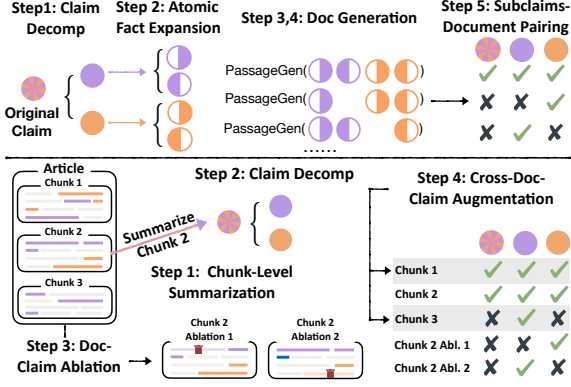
Step1: Claim Decomp

Step 2: Atomic Fact Expansion

Step 3,4: Doc Generation

Step 5: Subclaims-Document Pairing

Original Claim

PassageGen(

)

PassageGen(

)

PassageGen(

)

......

Article

Chunk 1

Chunk 2

Chunk 3

Summarize Chunk 2

Step 2: Claim Decomp

Step 1: Chunk-Level Summarization

Step 3: Doc-Claim Ablation

Chunk 2 Ablation 1

Chunk 2 Ablation 2

Step 4: Cross-Doc-Claim Augmentation

Chunk 1

Chunk 2

Chunk 3

Chunk 2 Abl. 1

Chunk 2 Abl. 2